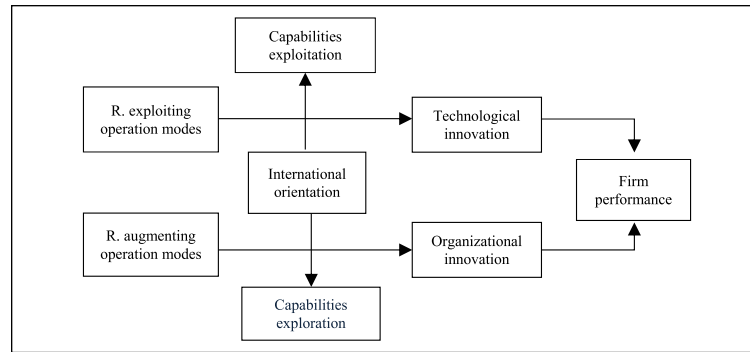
Capabilities exploitation

R. exploiting operation modes

Technological innovation

International orientation

Firm performance

R. augmenting operation modes

Organizational innovation

Capabilities exploration